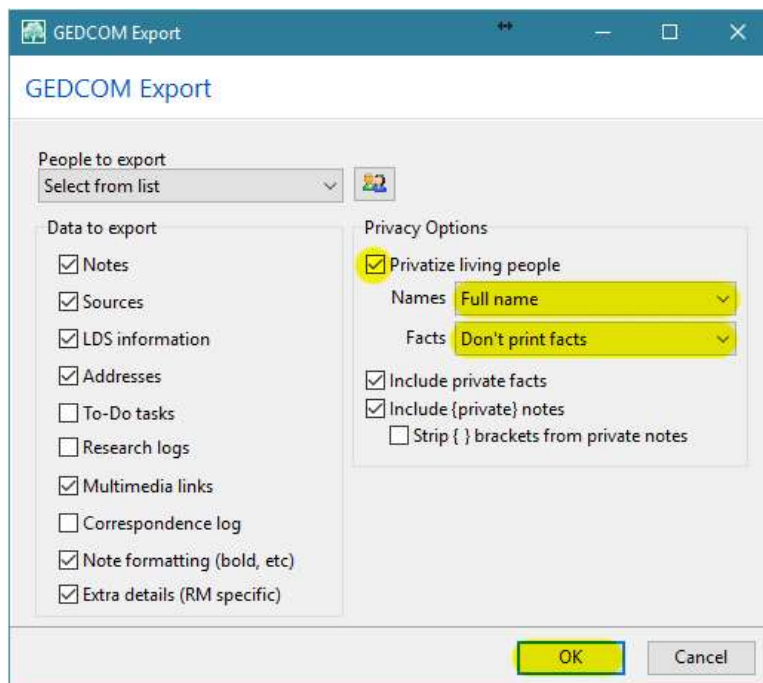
GEDCOM Export

GEDCOM Export

People to export
Select from list

Data to export
☑ Notes
☑ Sources
☑ LDS information
☑ Addresses
☐ To-Do tasks
☐ Research logs
☑ Multimedia links
☐ Correspondence log
☑ Note formatting (bold, etc)
☑ Extra details (RM specific)

Privacy Options
☑ Privatize living people
Names Full name
Facts Don't print facts
☑ Include private facts
☑ Include {private} notes
☐ Strip { } brackets from private notes

OK
Cancel